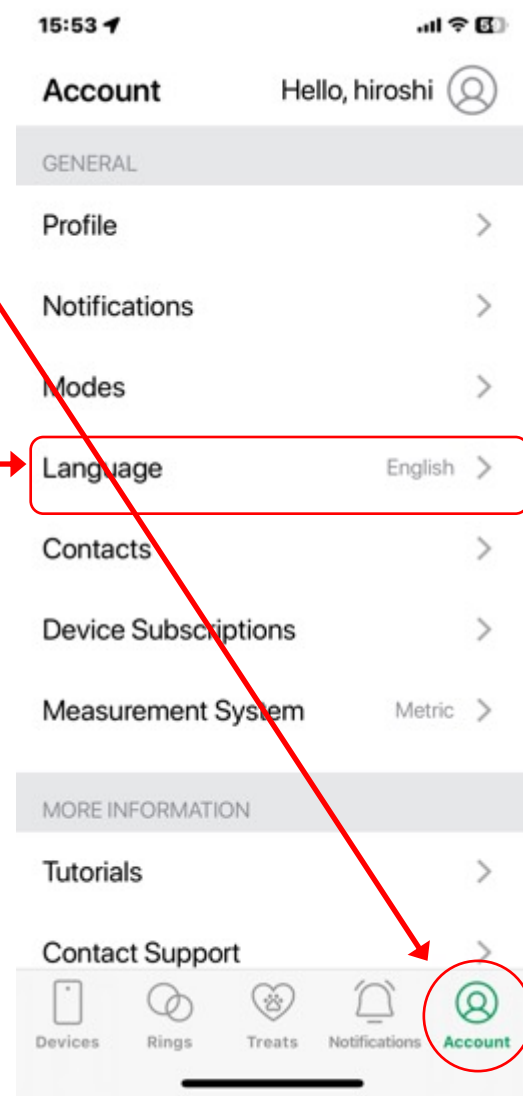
15:53

Account Hello, hiroshi

GENERAL

Profile

Notifications

Modes

Language English

Contacts

Device Subscriptions

Measurement System Metric

MORE INFORMATION

Tutorials

Contact Support

Devices Rings Treats Notifications Account